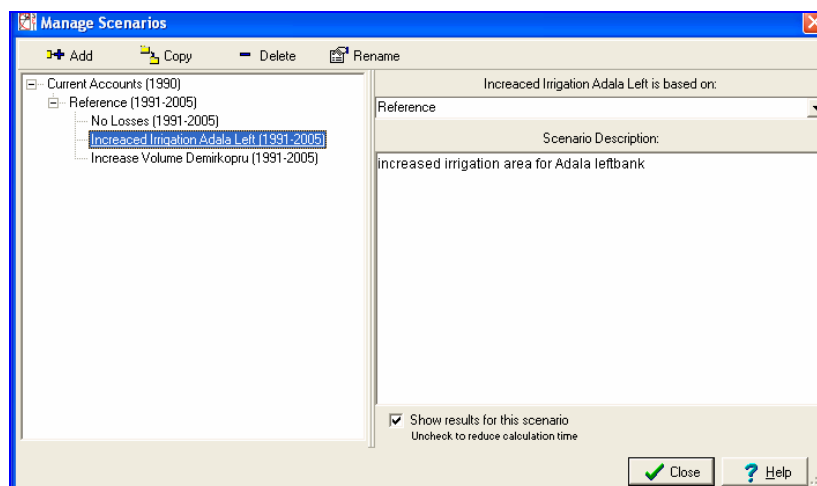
Manage Scenarios

Add Copy Delete Rename

Current Accounts (1990)
Reference (1991-2005)
No Losses (1991-2005)
Increaced Irrigation Adala Left (1991-2005)
Increase Volume Demirkopru (1991-2005)

Increaced Irrigation Adala Left is based on:
Reference
Scenario Description:
increased irrigation area for Adala leftbank

Show results for this scenario
Uncheck to reduce calculation time

Close Help